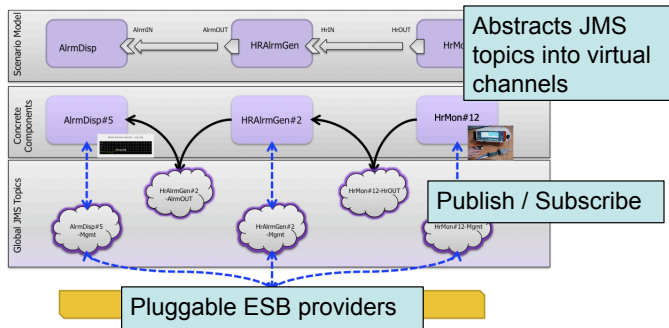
Scenario Model

AlrmDisp

AlrmIN

AlrmOUT

HRAlrmGen

HrIN

HrOUT

HrMo

Abstracts JMS topics into virtual channels

Concrete Components

AlrmDisp#5

HRAlrmGen#2

HrMon#12

HrAlrmGen#2 -AlrmOUT

HrMon#12-HrOUT

Publish / Subscribe

Global JMS Topics

AlrmDisp#5 -Mgmt

HrAlrmGen#2 -Mgmt

HrMon#12-Mgmt

Pluggable ESB providers